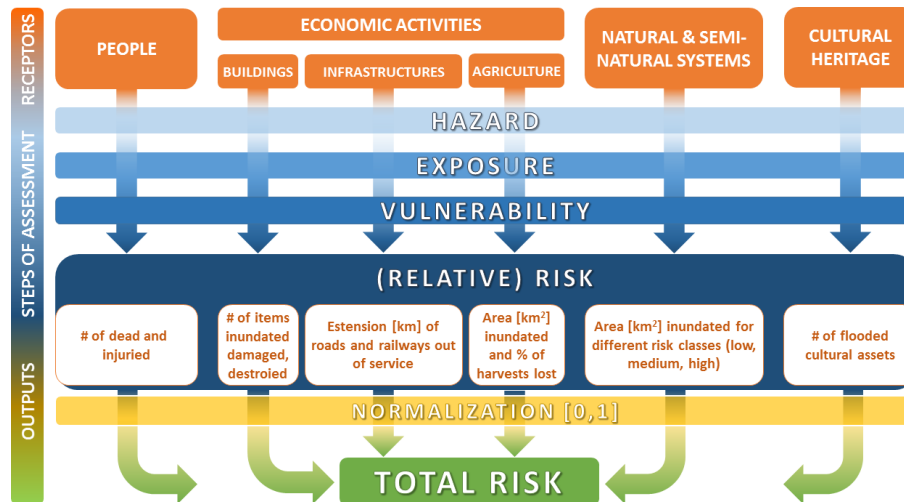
RECEPTORS

STEPS OF ASSESSMENT

OUTPUTS

PEOPLE

ECONOMIC ACTIVITIES

BUILDINGS

INFRASTRUCTURES

AGRICULTURE

NATURAL & SEMI-NATURAL SYSTEMS

CULTURAL HERITAGE

HAZARD

EXPOSURE

VULNERABILITY

(RELATIVE) RISK

# of dead and injuried

# of items inundated damaged, destroied

Estension [km] of roads and railways out of service

Area [km$^2$] inundated and % of harvests lost

Area [km$^2$] inundated for different risk classes (low, medium, high)

# of flooded cultural assets

NORMALIZATION [0,1]

TOTAL RISK